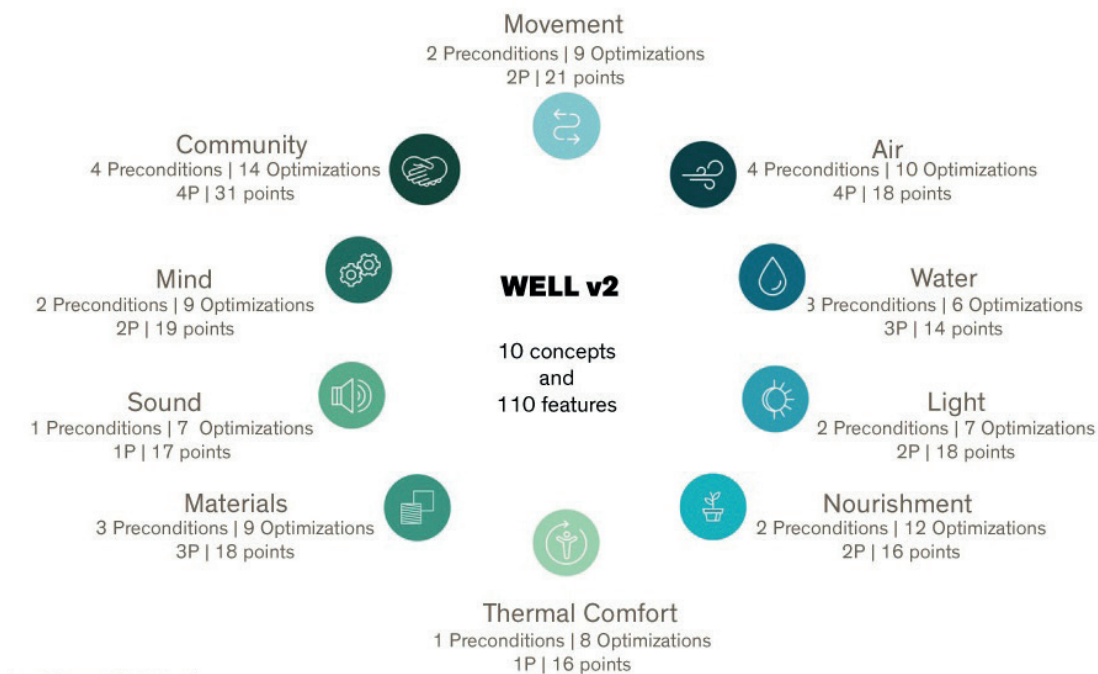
Movement
2 Preconditions | 9 Optimizations
2P | 21 points

Community
4 Preconditions | 14 Optimizations
4P | 31 points

Air
4 Preconditions | 10 Optimizations
4P | 18 points

Mind
2 Preconditions | 9 Optimizations
2P | 19 points

WELL v2

10 concepts
and
110 features

Water
3 Preconditions | 6 Optimizations
3P | 14 points

Sound
1 Preconditions | 7 Optimizations
1P | 17 points

Light
2 Preconditions | 7 Optimizations
2P | 18 points

Materials
3 Preconditions | 9 Optimizations
3P | 18 points

Nourishment
2 Preconditions | 12 Optimizations
2P | 16 points

Thermal Comfort
1 Preconditions | 8 Optimizations
1P | 16 points